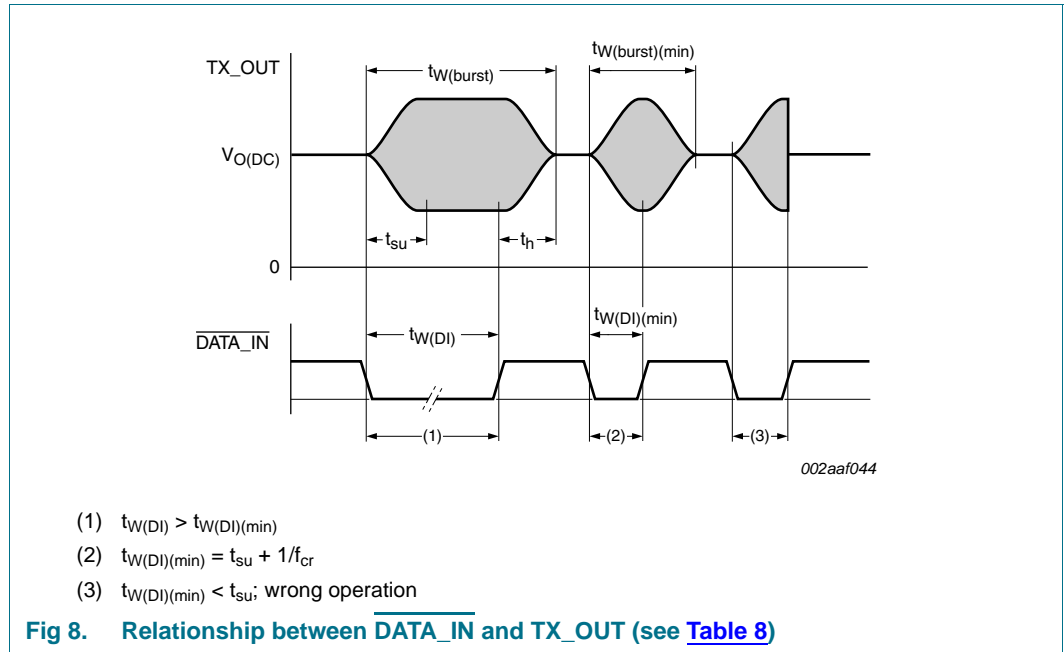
TX_OUT

$t_{W(burst)}$

$t_{W(burst)(min)}$

$V_{O(DC)}$

$t_{su}$

$t_h$

0

$\overline{DATA\_IN}$

$t_{W(DI)}$

$t_{W(DI)(min)}$

(1)

(2)

(3)

002aaf044

(1) $t_{W(DI)} > t_{W(DI)(min)}$

(2) $t_{W(DI)(min)} = t_{su} + 1/f_{cr}$

(3) $t_{W(DI)(min)} < t_{su}$; wrong operation

Fig 8. Relationship between $\overline{DATA\_IN}$ and TX_OUT (see Table 8)